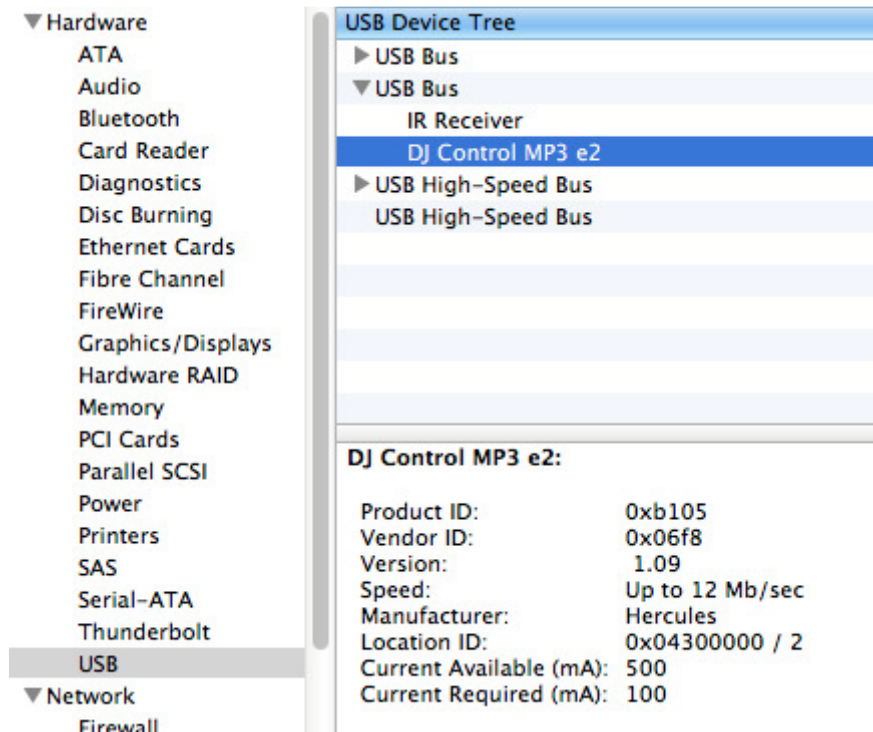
▼Hardware
ATA
Audio
Bluetooth
Card Reader
Diagnostics
Disc Burning
Ethernet Cards
Fibre Channel
FireWire
Graphics/Displays
Hardware RAID
Memory
PCI Cards
Parallel SCSI
Power
Printers
SAS
Serial-ATA
Thunderbolt
USB
▼Network
Firewall

USB Device Tree
▶USB Bus
▼USB Bus
IR Receiver
DJ Control MP3 e2
▶USB High-Speed Bus
USB High-Speed Bus

DJ Control MP3 e2:

| | |
|---|---|
| Product ID: | 0xb105 |
| Vendor ID: | 0x06f8 |
| Version: | 1.09 |
| Speed: | Up to 12 Mb/sec |
| Manufacturer: | Hercules |
| Location ID: | 0x04300000 / 2 |
| Current Available (mA): | 500 |
| Current Required (mA): | 100 |